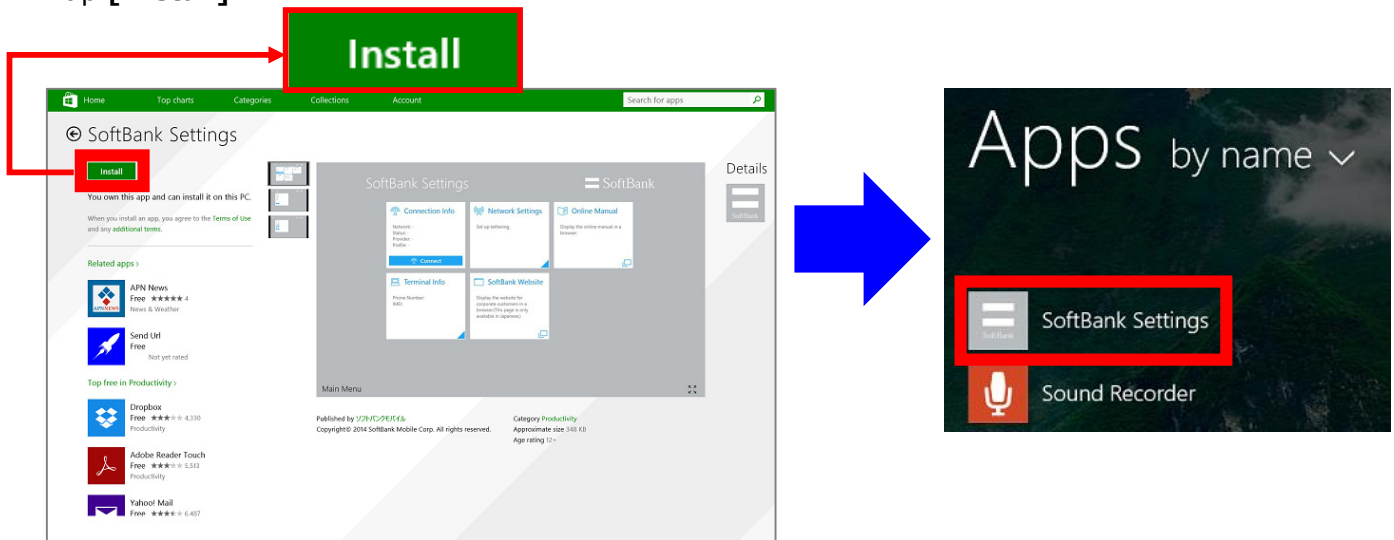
Install

Home Top charts Categories Collections Account Search for apps

SoftBank Settings

Install

You own this app and can install it on this PC.

When you install an app, you agree to the Terms of Use and any additional terms.

Related apps ›

APN News
Free ★★★★★ 4
News & Weather

Send Url
Free
Not yet rated

Top free in Productivity ›

Dropbox
Free ★★★★★ 4,330
Productivity

Adobe Reader Touch
Free ★★★★★ 5,513
Productivity

Yahoo! Mail
Free ★★★★★ 6,487

SoftBank Settings
SoftBank

Connection Info
Network:
Status:
Provider:
Profile:
Connect

Network Settings
Set up tethering

Online Manual
Display the online manual in a browser.

Terminal Info
Phone Number:
IMEI:

SoftBank Website
Display the website for corporate customers in a browser.(This page is only available in Japanese)

Main Menu

Published by ソフトバンクモバイル
Copyright© 2014 SoftBank Mobile Corp. All rights reserved.

Category Productivity
Approximate size 348 KB
Age rating 12+

Details
SoftBank

Apps by name

SoftBank
SoftBank Settings

Sound Recorder